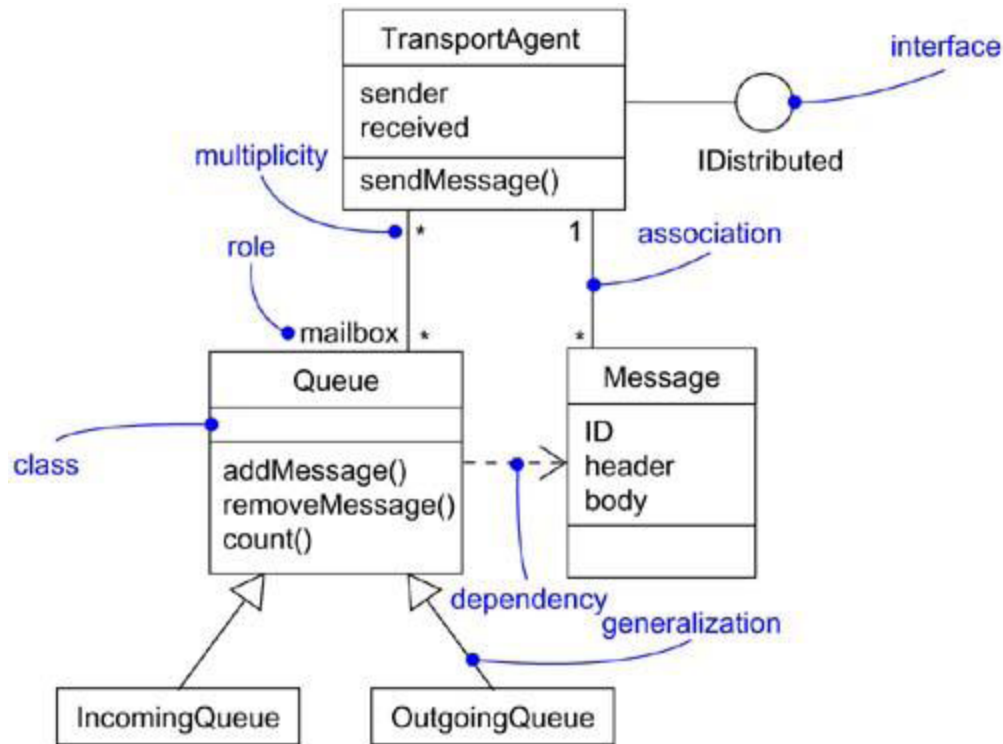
TransportAgent
sender
received
sendMessage()

interface
IDistributed

multiplicity
*
1
association

role
mailbox
*
*

Queue
addMessage()
removeMessage()
count()

Message
ID
header
body

class
dependency
generalization

IncomingQueue
OutgoingQueue